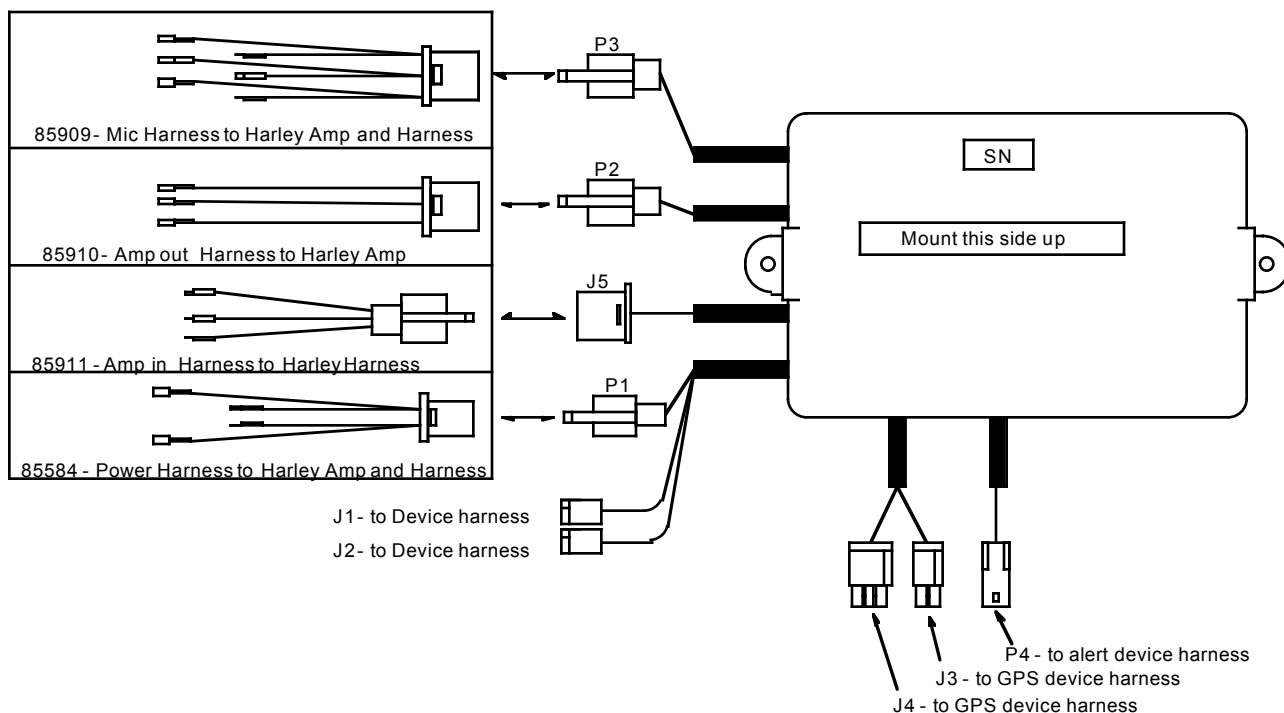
85909- Mic Harness to Harley Amp and Harness

85910- Amp out Harness to Harley Amp

85911 - Amp in Harness to Harley Harness

85584 - Power Harness to Harley Amp and Harness

P3

P2

J5

P1

SN

Mount this side up

J1- to Device harness

J2- to Device harness

P4 - to alert device harness

J3 - to GPS device harness

J4 - to GPS device harness